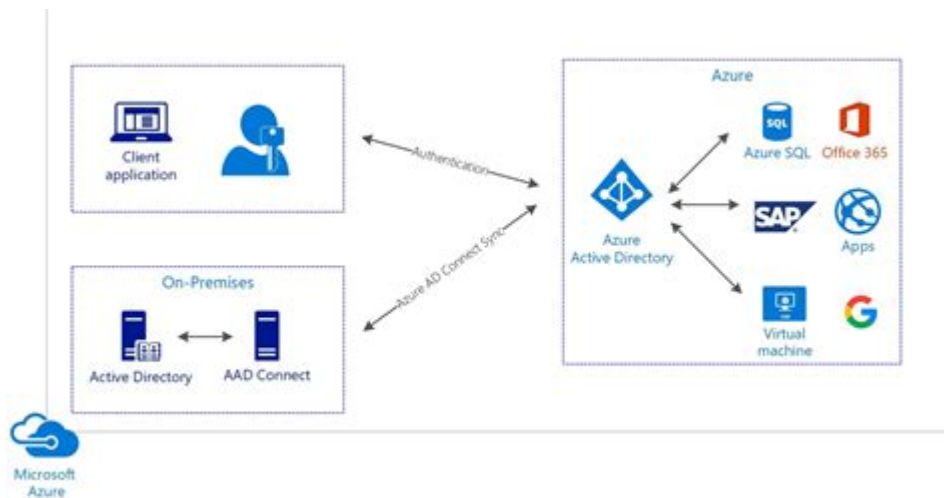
Client application

Authentication

Azure AD Connect Sync

On-Premises

Active Directory

AAD Connect

Azure

Azure Active Directory

SQL

Azure SQL

Office 365

SAP

Apps

Virtual machine

Microsoft Azure